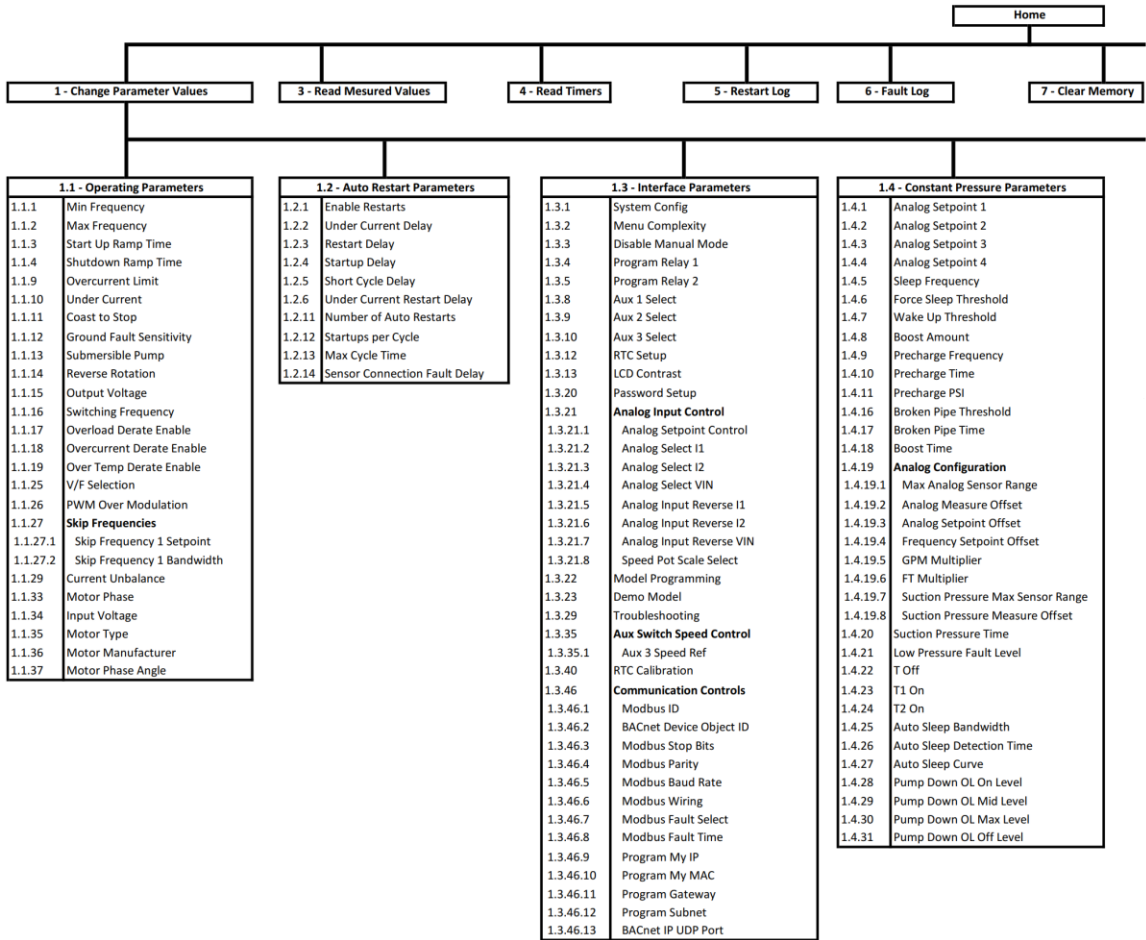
Home

1 - Change Parameter Values

3 - Read Mesured Values

4 - Read Timers

5 - Restart Log

6 - Fault Log

7 - Clear Memory

| 1.1 - Operating Parameters | |
|---|---|
| 1.1.1 | Min Frequency |
| 1.1.2 | Max Frequency |
| 1.1.3 | Start Up Ramp Time |
| 1.1.4 | Shutdown Ramp Time |
| 1.1.9 | Overcurrent Limit |
| 1.1.10 | Under Current |
| 1.1.11 | Coast to Stop |
| 1.1.12 | Ground Fault Sensitivity |
| 1.1.13 | Submersible Pump |
| 1.1.14 | Reverse Rotation |
| 1.1.15 | Output Voltage |
| 1.1.16 | Switching Frequency |
| 1.1.17 | Overload Derate Enable |
| 1.1.18 | Overcurrent Derate Enable |
| 1.1.19 | Over Temp Derate Enable |
| 1.1.25 | V/F Selection |
| 1.1.26 | PWM Over Modulation |
| 1.1.27 | **Skip Frequencies** |
| 1.1.27.1 | Skip Frequency 1 Setpoint |
| 1.1.27.2 | Skip Frequency 1 Bandwidth |
| 1.1.29 | Current Unbalance |
| 1.1.33 | Motor Phase |
| 1.1.34 | Input Voltage |
| 1.1.35 | Motor Type |
| 1.1.36 | Motor Manufacturer |
| 1.1.37 | Motor Phase Angle |

| 1.2 - Auto Restart Parameters | |
|---|---|
| 1.2.1 | Enable Restarts |
| 1.2.2 | Under Current Delay |
| 1.2.3 | Restart Delay |
| 1.2.4 | Startup Delay |
| 1.2.5 | Short Cycle Delay |
| 1.2.6 | Under Current Restart Delay |
| 1.2.11 | Number of Auto Restarts |
| 1.2.12 | Startups per Cycle |
| 1.2.13 | Max Cycle Time |
| 1.2.14 | Sensor Connection Fault Delay |

| 1.3 - Interface Parameters | |
|---|---|
| 1.3.1 | System Config |
| 1.3.2 | Menu Complexity |
| 1.3.3 | Disable Manual Mode |
| 1.3.4 | Program Relay 1 |
| 1.3.5 | Program Relay 2 |
| 1.3.8 | Aux 1 Select |
| 1.3.9 | Aux 2 Select |
| 1.3.10 | Aux 3 Select |
| 1.3.12 | RTC Setup |
| 1.3.13 | LCD Contrast |
| 1.3.20 | Password Setup |
| 1.3.21 | **Analog Input Control** |
| 1.3.21.1 | Analog Setpoint Control |
| 1.3.21.2 | Analog Select I1 |
| 1.3.21.3 | Analog Select I2 |
| 1.3.21.4 | Analog Select VIN |
| 1.3.21.5 | Analog Input Reverse I1 |
| 1.3.21.6 | Analog Input Reverse I2 |
| 1.3.21.7 | Analog Input Reverse VIN |
| 1.3.21.8 | Speed Pot Scale Select |
| 1.3.22 | Model Programming |
| 1.3.23 | Demo Model |
| 1.3.29 | Troubleshooting |
| 1.3.35 | **Aux Switch Speed Control** |
| 1.3.35.1 | Aux 3 Speed Ref |
| 1.3.40 | RTC Calibration |
| 1.3.46 | **Communication Controls** |
| 1.3.46.1 | Modbus ID |
| 1.3.46.2 | BACnet Device Object ID |
| 1.3.46.3 | Modbus Stop Bits |
| 1.3.46.4 | Modbus Parity |
| 1.3.46.5 | Modbus Baud Rate |
| 1.3.46.6 | Modbus Wiring |
| 1.3.46.7 | Modbus Fault Select |
| 1.3.46.8 | Modbus Fault Time |
| 1.3.46.9 | Program My IP |
| 1.3.46.10 | Program My MAC |
| 1.3.46.11 | Program Gateway |
| 1.3.46.12 | Program Subnet |
| 1.3.46.13 | BACnet IP UDP Port |

| 1.4 - Constant Pressure Parameters | |
|---|---|
| 1.4.1 | Analog Setpoint 1 |
| 1.4.2 | Analog Setpoint 2 |
| 1.4.3 | Analog Setpoint 3 |
| 1.4.4 | Analog Setpoint 4 |
| 1.4.5 | Sleep Frequency |
| 1.4.6 | Force Sleep Threshold |
| 1.4.7 | Wake Up Threshold |
| 1.4.8 | Boost Amount |
| 1.4.9 | Precharge Frequency |
| 1.4.10 | Precharge Time |
| 1.4.11 | Precharge PSI |
| 1.4.16 | Broken Pipe Threshold |
| 1.4.17 | Broken Pipe Time |
| 1.4.18 | Boost Time |
| 1.4.19 | **Analog Configuration** |
| 1.4.19.1 | Max Analog Sensor Range |
| 1.4.19.2 | Analog Measure Offset |
| 1.4.19.3 | Analog Setpoint Offset |
| 1.4.19.4 | Frequency Setpoint Offset |
| 1.4.19.5 | GPM Multiplier |
| 1.4.19.6 | FT Multiplier |
| 1.4.19.7 | Suction Pressure Max Sensor Range |
| 1.4.19.8 | Suction Pressure Measure Offset |
| 1.4.20 | Suction Pressure Time |
| 1.4.21 | Low Pressure Fault Level |
| 1.4.22 | T Off |
| 1.4.23 | T1 On |
| 1.4.24 | T2 On |
| 1.4.25 | Auto Sleep Bandwidth |
| 1.4.26 | Auto Sleep Detection Time |
| 1.4.27 | Auto Sleep Curve |
| 1.4.28 | Pump Down OL On Level |
| 1.4.29 | Pump Down OL Mid Level |
| 1.4.30 | Pump Down OL Max Level |
| 1.4.31 | Pump Down OL Off Level |